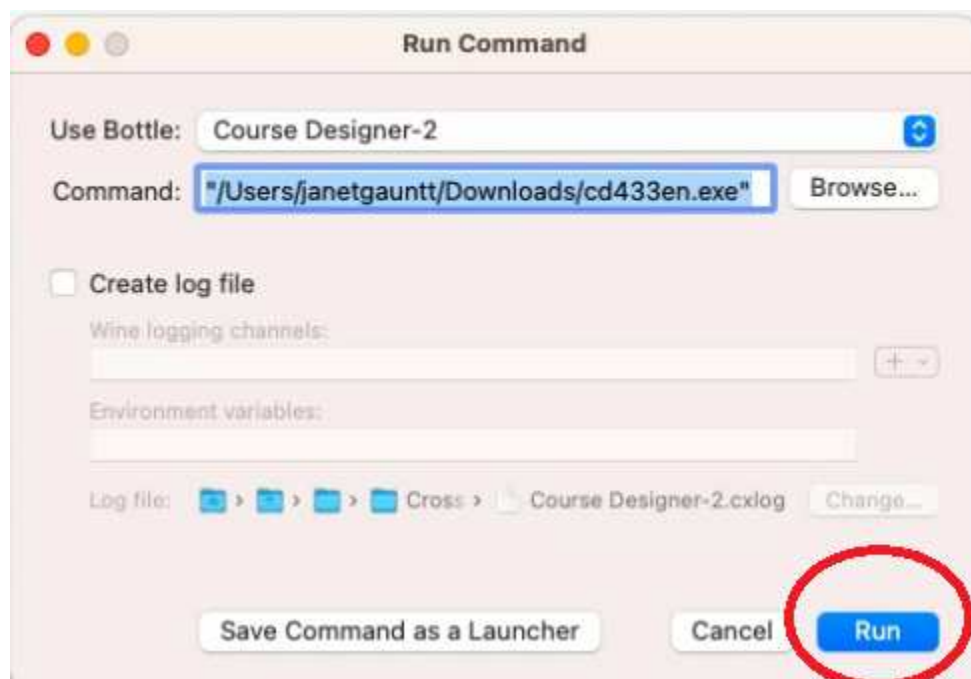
Run Command

Use Bottle: Course Designer-2

Command: "/Users/janetgauntt/Downloads/cd433en.exe" Browse...

Create log file

Wine logging channels:

Environment variables:

Log file: › › › Cross › Course Designer-2.cxlog Change...

Save Command as a Launcher Cancel Run